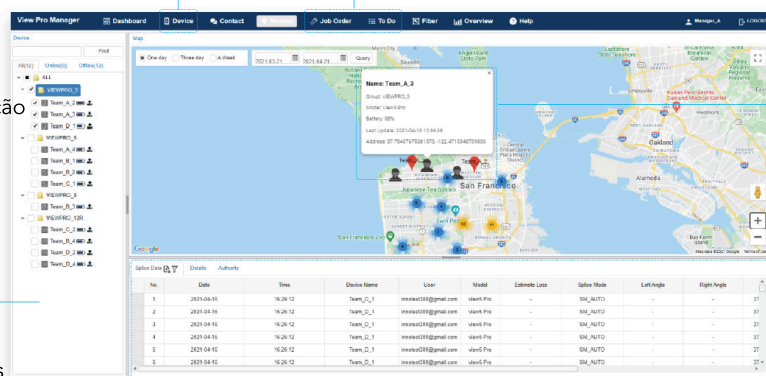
View Pro Manager  Dashboard  Device  Contact  Location  Job Order  To Do  Fiber  Overview  Help  Manager_A  LOGOUT

ão

s

Device

Find

All(12)  Online(0)  Offline(12)

ALL
VIEWPRO_3
Team_A_2
Team_A_3
Team_D_1
VIEWPRO_5
Team_A_4
Team_B_1
Team_B_2
Team_C_1
VIEWPRO_8
Team_B_3
VIEWPRO_12R
Team_C_2
Team_B_4
Team_D_2
Team_D_3

Map

One day  Three day  A Week  2021-03-21  2021-04-21  Query

Name: Team_A_3
Group: VIEWPRO_3
Model: View5 Pro
Battery: 88%
Last Update: 2021-04-16 13:56:58
Address: 37.7640757591573,-122.4719346709806

Oakland
San Francisco

Google  Map data ©2021 Google  Terms of Use

Splice Data  Details  Authority

| No. | Date | Time | Device Name | User | Model | Estimate Loss | Splice Mode | LeftAngle | RightAngle | |
|---|---|---|---|---|---|---|---|---|---|---|
| 1 | 2021-04-16 | 16:26:12 | Team_D_1 | imoslest088@gmail.com | view5 Pro | - | SM_AUTO | - | - | 37 |
| 2 | 2021-04-16 | 16:26:12 | Team_D_1 | imoslest088@gmail.com | view5 Pro | - | SM_AUTO | - | - | 37 |
| 3 | 2021-04-16 | 16:26:12 | Team_D_1 | imoslest088@gmail.com | view5 Pro | - | SM_AUTO | - | - | 37 |
| 4 | 2021-04-16 | 16:26:12 | Team_D_1 | imoslest088@gmail.com | view5 Pro | - | SM_AUTO | - | - | 37 |
| 5 | 2021-04-16 | 16:26:12 | Team_D_1 | imoslest088@gmail.com | view5 Pro | - | SM_AUTO | - | - | 37 |
| 6 | 2021-04-16 | 16:26:12 | Team_D_1 | imoslest088@gmail.com | view5 Pro | - | SM_AUTO | - | - | 37 |